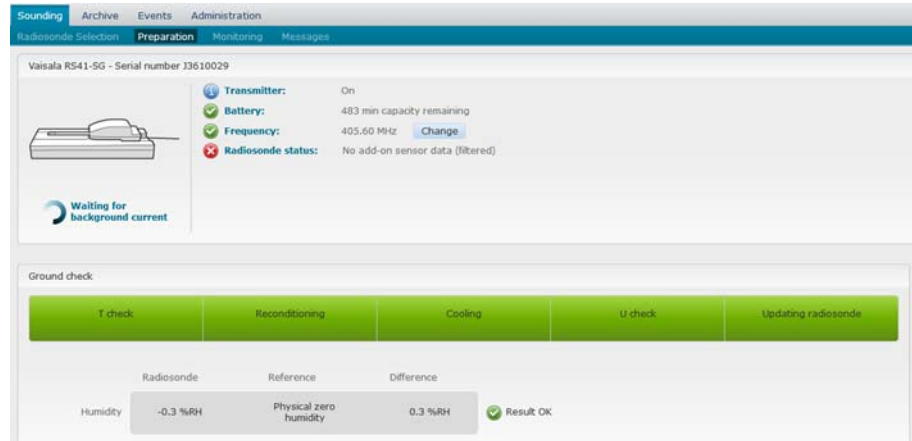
Sounding Archive Events Administration

Radiosonde Selection Preparation Monitoring Messages

Vaisala RS41-SG - Serial number J3610029

Transmitter: On
Battery: 483 min capacity remaining
Frequency: 405.60 MHz Change
Radiosonde status: No add-on sensor data (filtered)

Waiting for background current

Ground check

T check | Reconditioning | Cooling | U check | Updating radiosonde

|  | Radiosonde | Reference | Difference |  |
|---|---|---|---|---|
| Humidity | -0.3 %RH | Physical zero humidity | 0.3 %RH | Result OK |